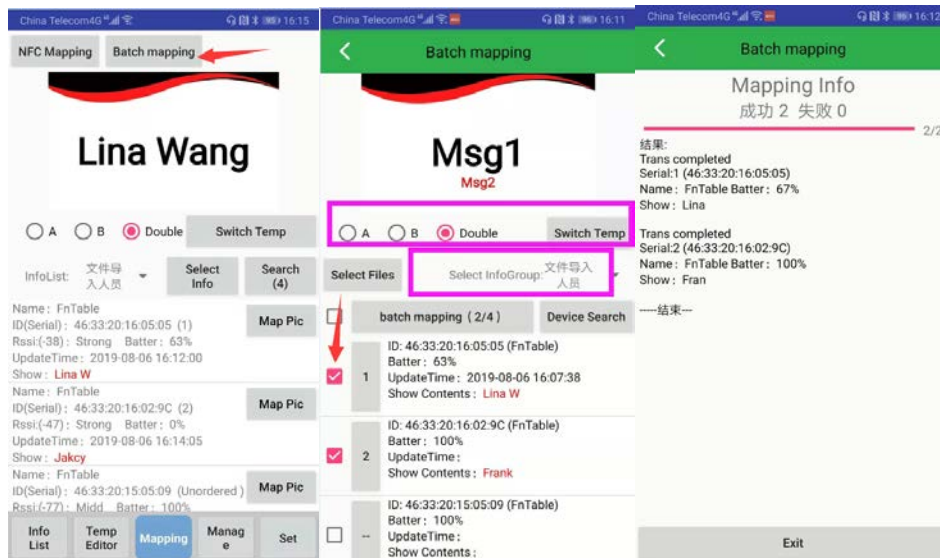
China Telecom4G 16:15

NFC Mapping
Batch mapping

Lina Wang

A
B
Double
Switch Temp

InfoList: 文件导入人员
Select Info
Search (4)

Name: FnTable
ID(Serial): 46:33:20:16:05:05 (1)
Rssi:(-38): Strong Batter: 63%
UpdateTime: 2019-08-06 16:12:00
Show: Lina W
Map Pic

Name: FnTable
ID(Serial): 46:33:20:16:02:9C (2)
Rssi:(-47): Strong Batter: 0%
UpdateTime: 2019-08-06 16:14:05
Show: Jakcy
Map Pic

Name: FnTable
ID(Serial): 46:33:20:15:05:09 (Unordered)
Rssi:(-77): Midd Batter: 100%
Map Pic

Info List
Temp Editor
Mapping
Manage
Set

China Telecom4G 16:11

Batch mapping

Msg1
Msg2

A
B
Double
Switch Temp

Select Files
Select InfoGroup: 文件导入人员

batch mapping (2/4)
Device Search

1
ID: 46:33:20:16:05:05 (FnTable)
Batter: 63%
UpdateTime: 2019-08-06 16:07:38
Show Contents: Lina W

2
ID: 46:33:20:16:02:9C (FnTable)
Batter: 100%
UpdateTime:
Show Contents: Frank

--
ID: 46:33:20:15:05:09 (FnTable)
Batter: 100%
UpdateTime:
Show Contents:

China Telecom4G 16:12

Batch mapping

Mapping Info
成功 2 失败 0
2/2

结果:
Trans completed
Serial:1 (46:33:20:16:05:05)
Name: FnTable Batter: 67%
Show: Lina

Trans completed
Serial:2 (46:33:20:16:02:9C)
Name: FnTable Batter: 100%
Show: Fran

----结束---

Exit